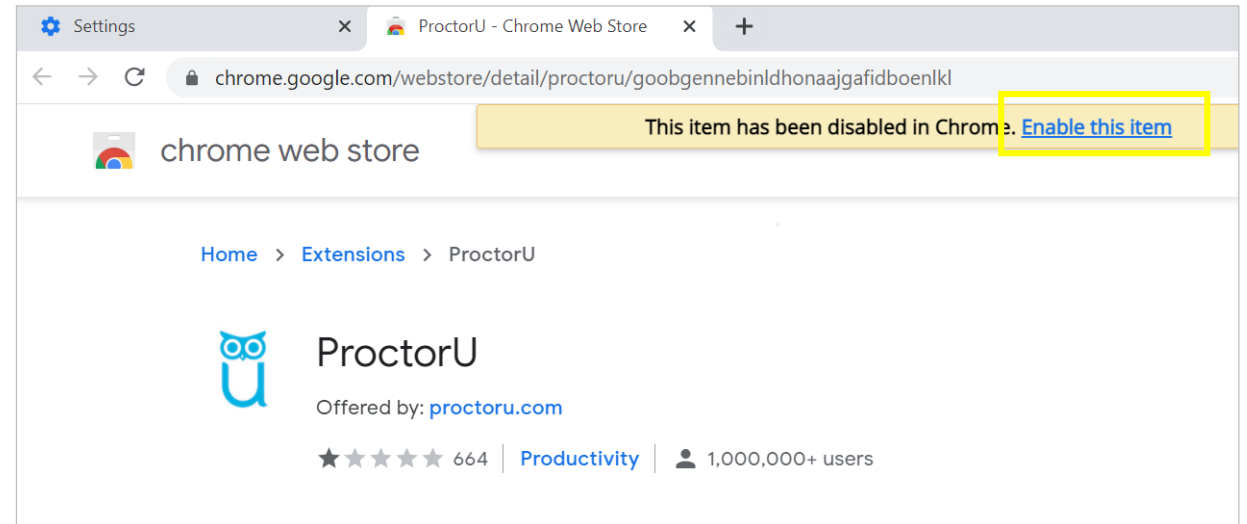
Settings
ProctorU - Chrome Web Store
chrome.google.com/webstore/detail/proctoru/goobgennebinldhonaajgafidboenlkl
This item has been disabled in Chrome. Enable this item
chrome web store
Home > Extensions > ProctorU
ProctorU
Offered by: proctoru.com
664 | Productivity | 1,000,000+ users